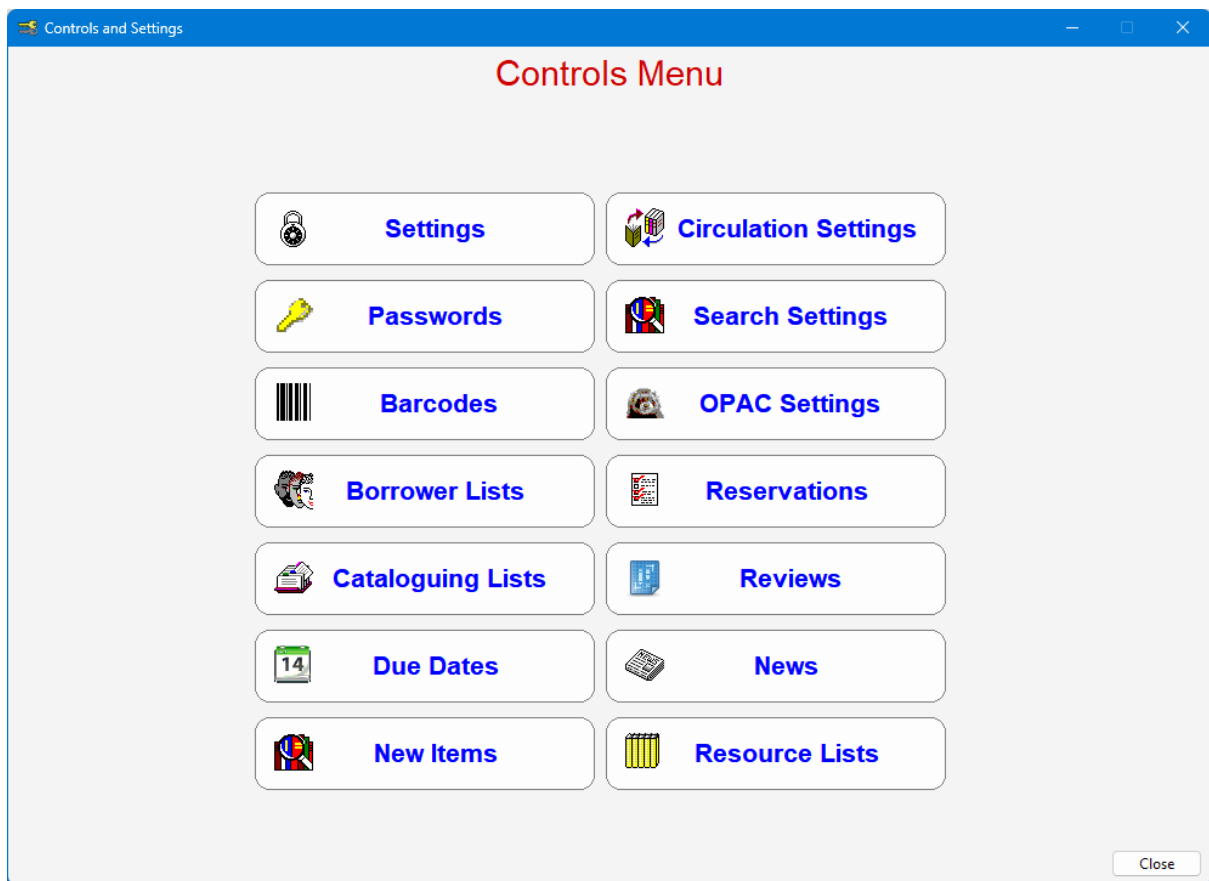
Controls and Settings

Controls Menu

Settings
Circulation Settings
Passwords
Search Settings
Barcodes
OPAC Settings
Borrower Lists
Reservations
Cataloguing Lists
Reviews
14
Due Dates
News
New Items
Resource Lists

Close